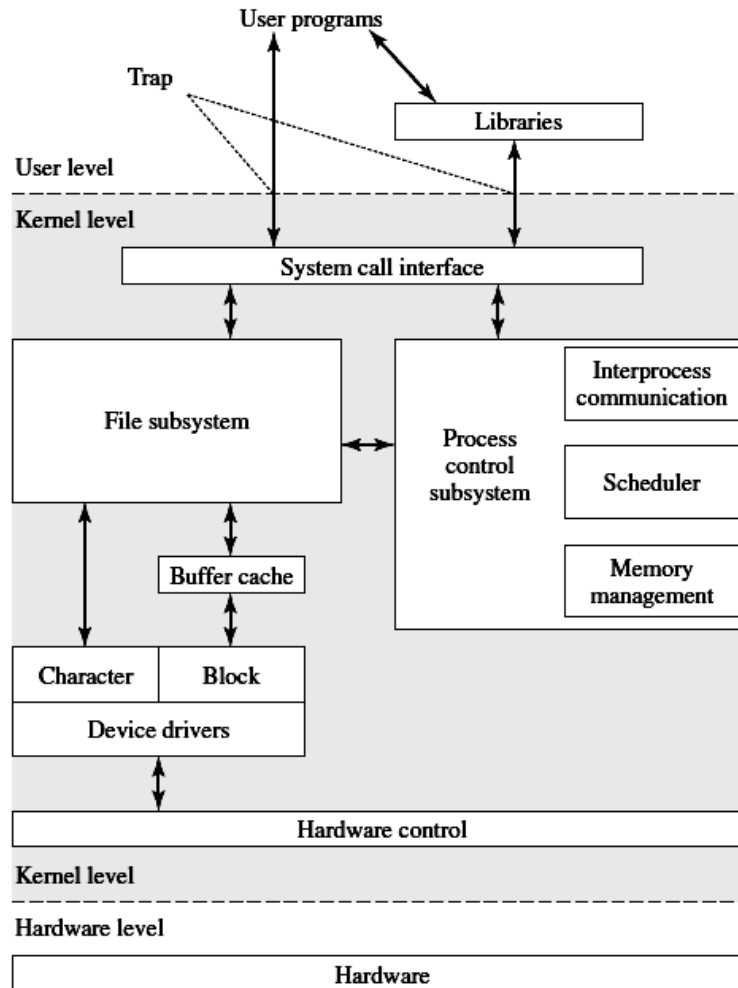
User programs

Trap

Libraries

User level

Kernel level

System call interface

File subsystem

Process control subsystem

Interprocess communication

Scheduler

Memory management

Buffer cache

Character

Block

Device drivers

Hardware control

Kernel level

Hardware level

Hardware